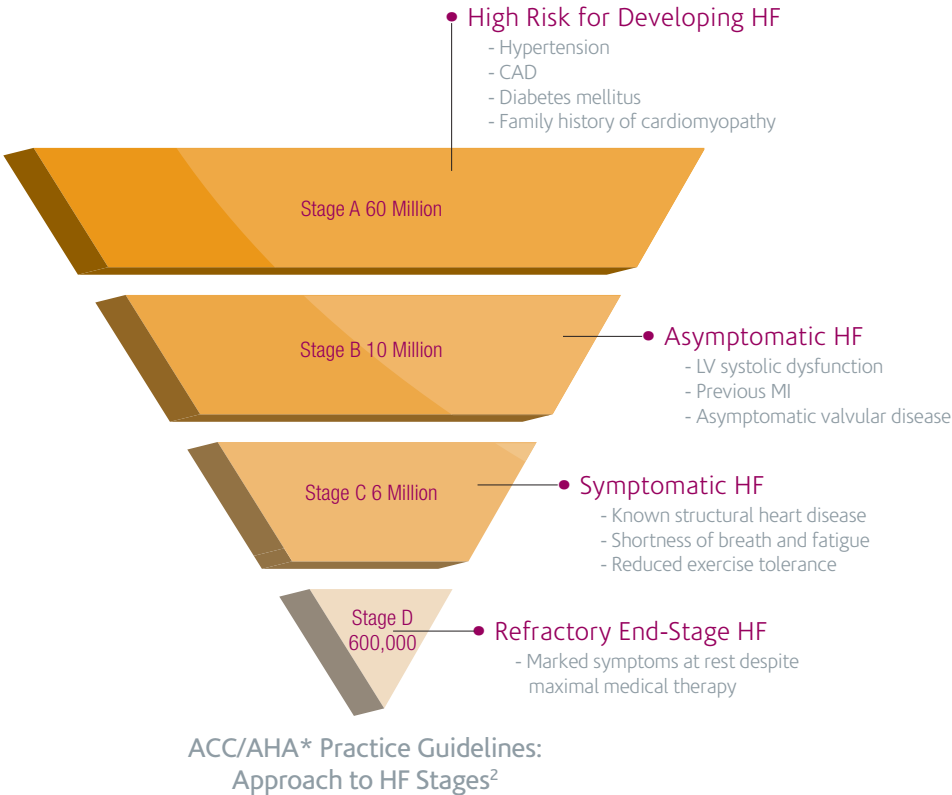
High Risk for Developing HF
- Hypertension
- CAD
- Diabetes mellitus
- Family history of cardiomyopathy

Stage A 60 Million

Stage B 10 Million

Asymptomatic HF
- LV systolic dysfunction
- Previous MI
- Asymptomatic valvular disease

Stage C 6 Million

Symptomatic HF
- Known structural heart disease
- Shortness of breath and fatigue
- Reduced exercise tolerance

Stage D 600,000

Refractory End-Stage HF
- Marked symptoms at rest despite maximal medical therapy

ACC/AHA* Practice Guidelines: Approach to HF Stages$^2$